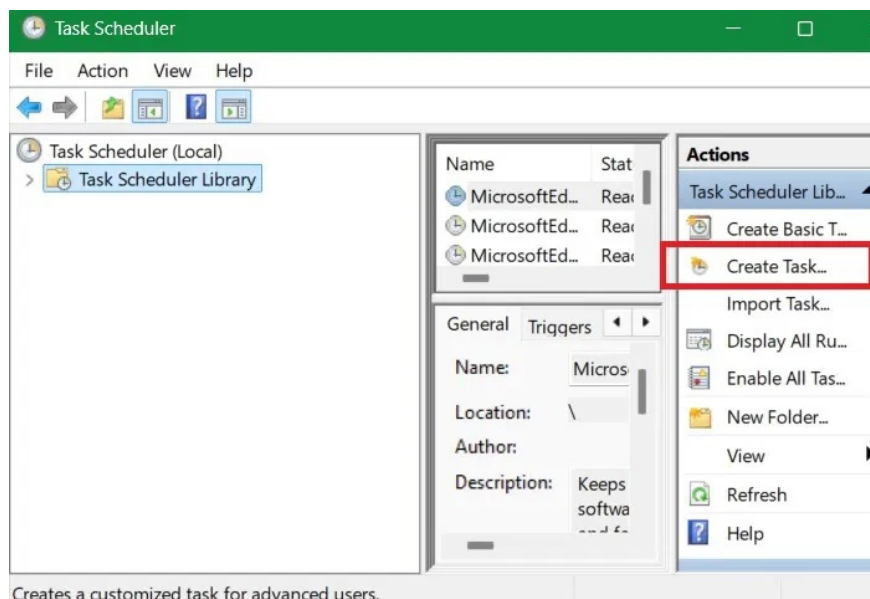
Task Scheduler

File Action View Help

Task Scheduler (Local)
Task Scheduler Library

| Name | Stat |
|---|---|
| MicrosoftEd... | Rea |
| MicrosoftEd... | Rea |
| MicrosoftEd... | Rea |

General Triggers

Name: Micros
Location: \
Author:
Description: Keeps softwa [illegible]

Actions
Task Scheduler Lib...
Create Basic T...
Create Task...
Import Task...
Display All Ru...
Enable All Tas...
New Folder...
View
Refresh
Help

Creates a customized task for advanced users.